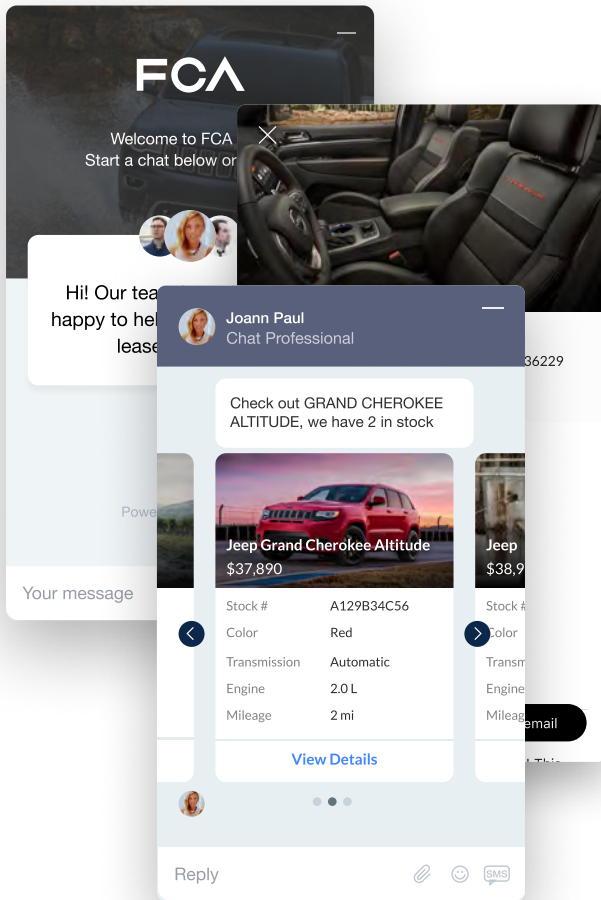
FCA

Welcome to FCA
Start a chat below or

Hi! Our tea
happy to hel
lease

Powe

Your message

36229

email

Joann Paul
Chat Professional

Check out GRAND CHEROKEE ALTITUDE, we have 2 in stock

Jeep Grand Cherokee Altitude
$37,890

| Stock # | A129B34C56 |
|---|---|
| Color | Red |
| Transmission | Automatic |
| Engine | 2.0 L |
| Mileage | 2 mi |

View Details

Jeep
$38,9

Stock #
Color
Transm
Engine
Mileag

Reply

SMS